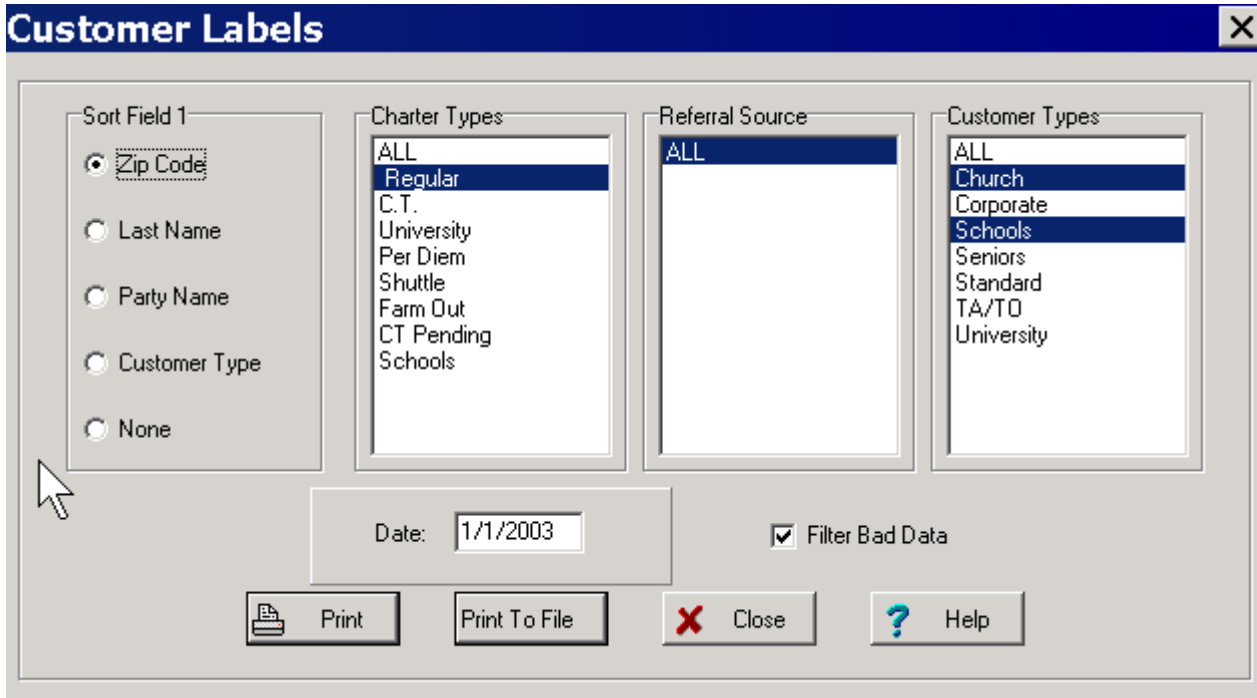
Customer Labels

Sort Field 1
Zip Code
Last Name
Party Name
Customer Type
None

Charter Types
ALL
Regular
C.T.
University
Per Diem
Shuttle
Farm Out
CT Pending
Schools

Referral Source
ALL

Customer Types
ALL
Church
Corporate
Schools
Seniors
Standard
TA/TO
University

Date: 1/1/2003

Filter Bad Data

Print
Print To File
Close
Help